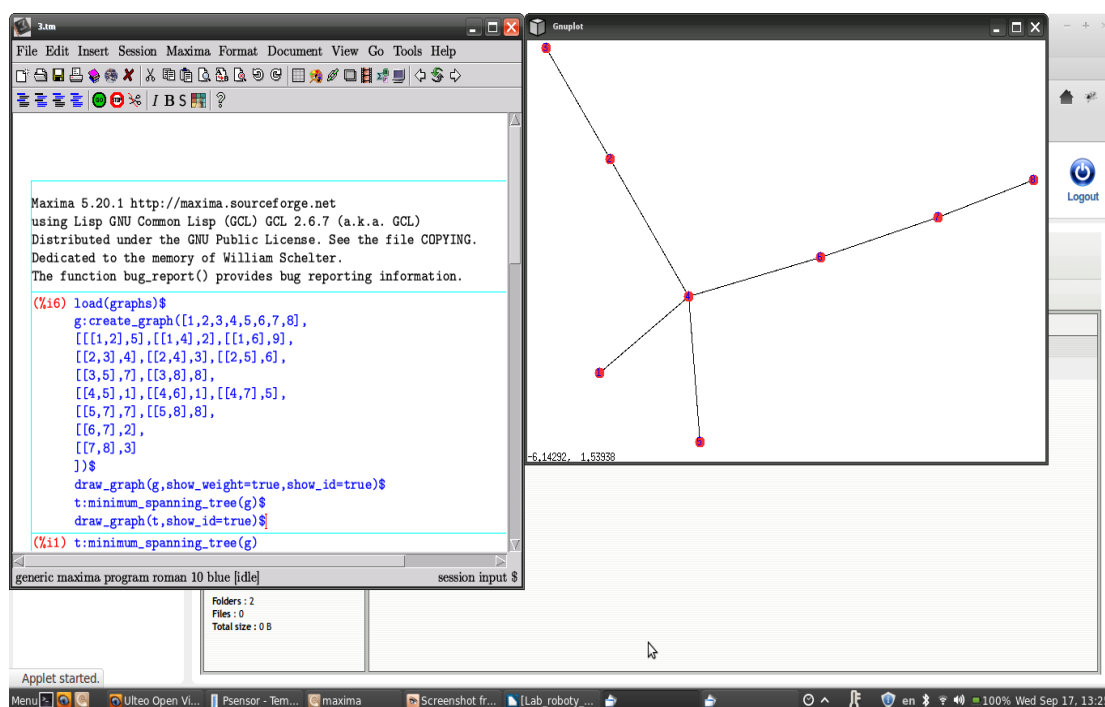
3.tm

File Edit Insert Session Maxima Format Document View Go Tools Help

I B S ?

Maxima 5.20.1 http://maxima.sourceforge.net
using Lisp GNU Common Lisp (GCL) GCL 2.6.7 (a.k.a. GCL)
Distributed under the GNU Public License. See the file COPYING.
Dedicated to the memory of William Schelter.
The function bug_report() provides bug reporting information.

(%i6) load(graphs)$
g:create_graph([1,2,3,4,5,6,7,8],
[[[1,2],5],[[1,4],2],[[1,6],9],
[[2,3],4],[[2,4],3],[[2,5],6],
[[3,5],7],[[3,8],8],
[[4,5],1],[[4,6],1],[[4,7],5],
[[5,7],7],[[5,8],8],
[[6,7],2],
[[7,8],3]
])$
draw_graph(g,show_weight=true,show_id=true)$
t:minimum_spanning_tree(g)$
draw_graph(t,show_id=true)$

(%i1) t:minimum_spanning_tree(g)

generic maxima program roman 10 blue [idle]
session input $

Gnuplot

3
2
8
7
6
4
1
5

-6.14292, 1.53938

Logout

Folders : 2
Files : 0
Total size : 0 B

Applet started.

Menu
Ulteo Open Vi...
Psensor - Tem...
maxima
Screenshot fr...
[Lab_roboty ...
en
100%
Wed Sep 17, 13:2